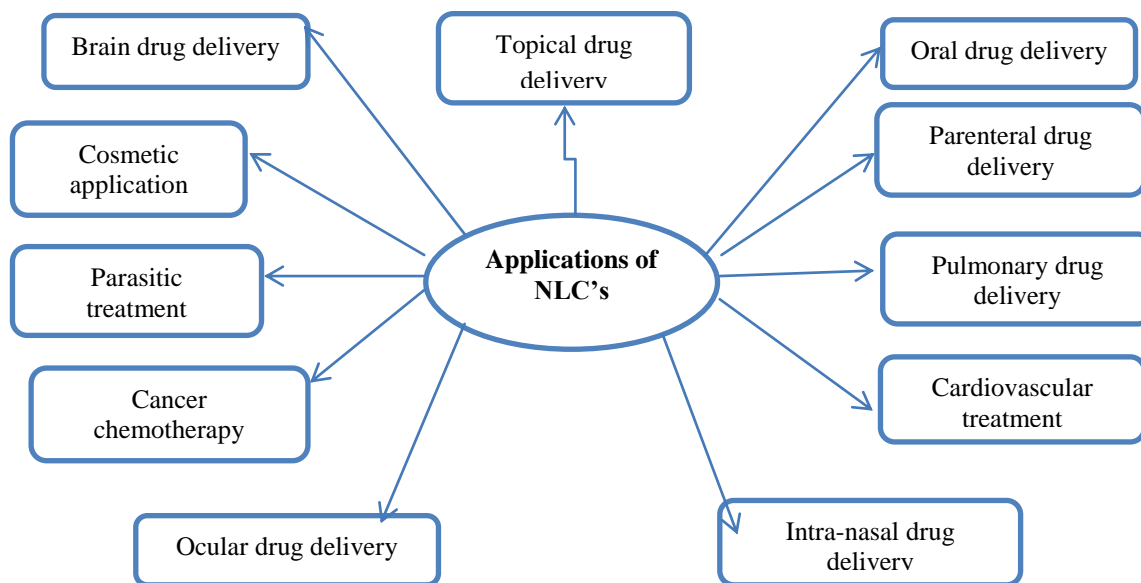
Brain drug delivery

Topical drug delivery

Oral drug delivery

Cosmetic application

Parenteral drug delivery

Applications of NLC’s

Parasitic treatment

Pulmonary drug delivery

Cancer chemotherapy

Cardiovascular treatment

Ocular drug delivery

Intra-nasal drug delivery